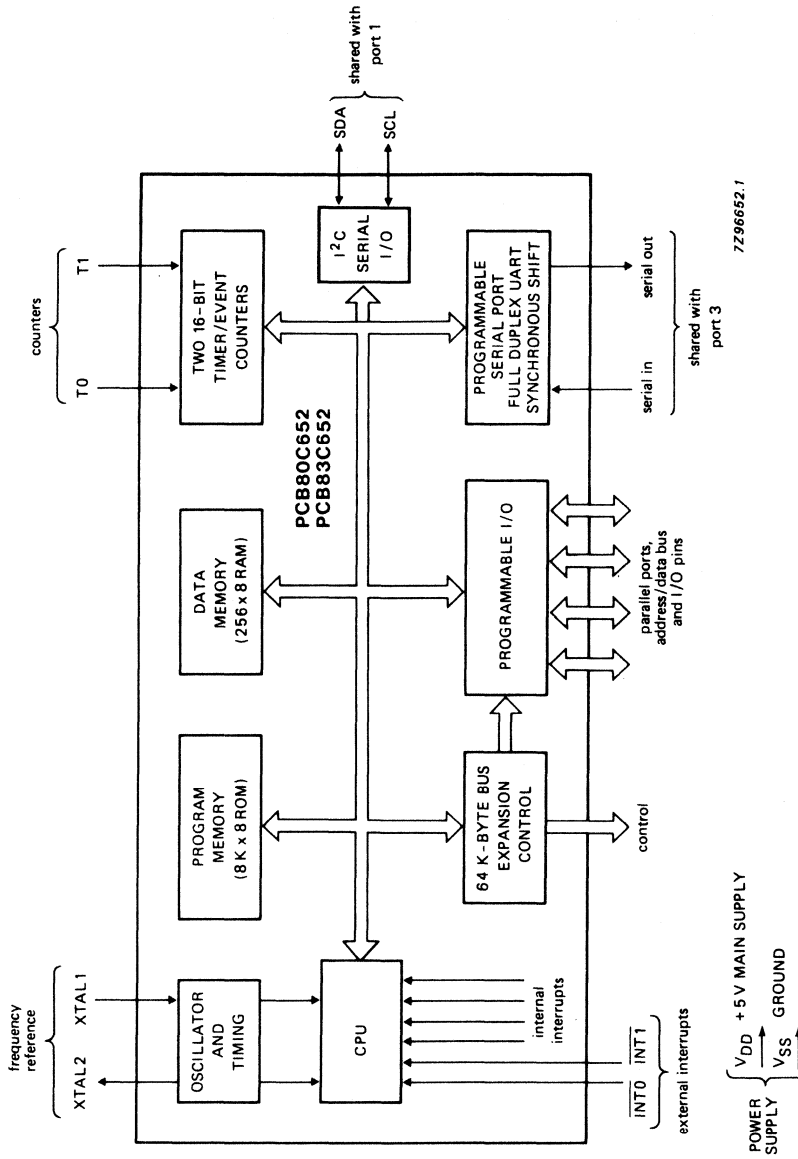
counters

T0

T1

SDA

SCL

shared with port 1

TWO 16-BIT TIMER/EVENT COUNTERS

$I^2C$ SERIAL I/O

PCB80C652
PCB83C652

DATA MEMORY (256 x 8 RAM)

PROGRAMMABLE SERIAL PORT FULL DUPLEX UART SYNCHRONOUS SHIFT

serial in

serial out

shared with port 3

7Z96652.1

PROGRAMMABLE I/O

parallel ports, address/data bus and I/O pins

PROGRAM MEMORY (8 K x 8 ROM)

64 K-BYTE BUS EXPANSION CONTROL

control

frequency reference

XTAL2

XTAL1

OSCILLATOR AND TIMING

CPU

internal interrupts

$\overline{INT0}$ $\overline{INT1}$

external interrupts

POWER SUPPLY

$V_{DD}$ +5 V MAIN SUPPLY

$V_{SS}$ GROUND